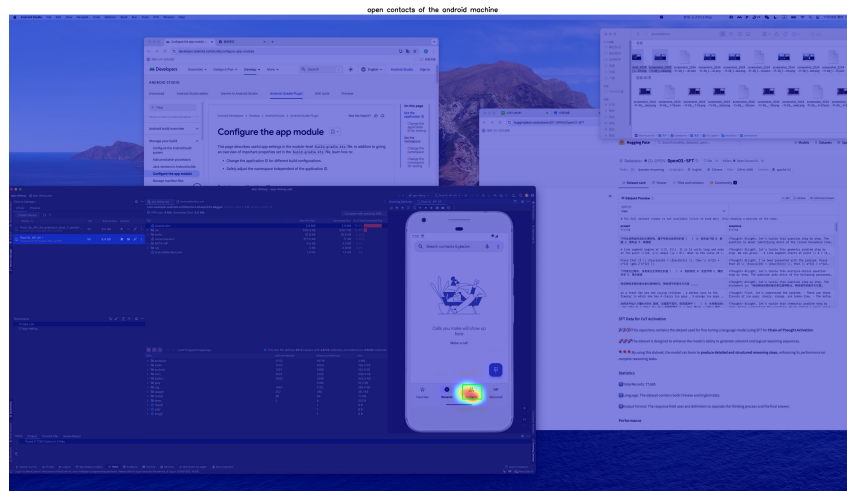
open contacts of the android machine

Developers

ANDROID STUDIO

Configure the app module

This page describes useful app settings in the module-level build.gradle file. In addition to giving an overview of important properties set in the build.gradle file, learn how to:

• Change the application ID for different build configurations.

• Safely adjust the namespace independent of the application ID.

Search contacts & places

Calls you make will show up here

Make a call

Hugging Face

SFT Data for CoT Activation

The repository contains the dataset used for fine-tuning a language model using SFT for Chain-of-Thought Activation.

The dataset is designed to enhance the model's ability to generate coherent and logical reasoning sequences.

By using this dataset, the model can learn to produce detailed and structured reasoning steps, enhancing its performance on complex reasoning tasks.

Statistics

Total Records: 77,685

Language: The dataset contains both Chinese and English data.

Output Format: The response field uses <Thought> </Thought> and <Output> </Output> delimiters to separate the thinking process and the final answer.

Performance